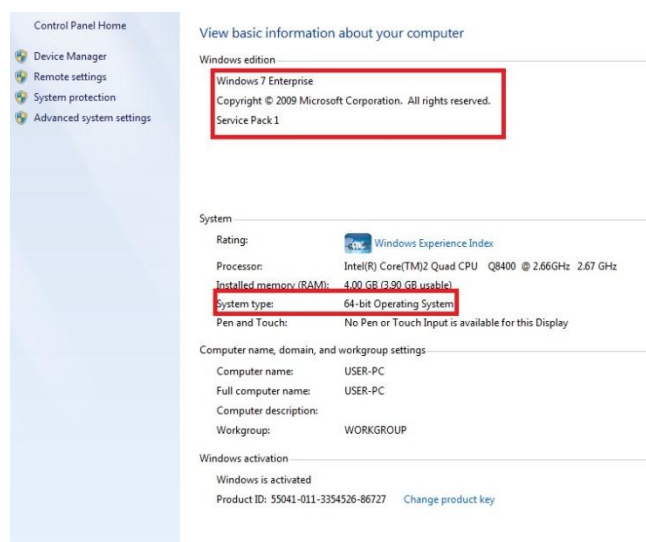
Control Panel Home

Device Manager
Remote settings
System protection
Advanced system settings

View basic information about your computer

Windows edition

Windows 7 Enterprise
Copyright © 2009 Microsoft Corporation. All rights reserved.
Service Pack 1

System

| | |
|---|---|
| Rating: | Windows Experience Index |
| Processor: | Intel(R) Core(TM)2 Quad CPU Q8400 @ 2.66GHz 2.67 GHz |
| Installed memory (RAM): | 4.00 GB (3.90 GB usable) |
| System type: | 64-bit Operating System |
| Pen and Touch: | No Pen or Touch Input is available for this Display |

Computer name, domain, and workgroup settings

| | |
|---|---|
| Computer name: | USER-PC |
| Full computer name: | USER-PC |
| Computer description: | |
| Workgroup: | WORKGROUP |

Windows activation

Windows is activated
Product ID: 55041-011-3354526-86727 Change product key